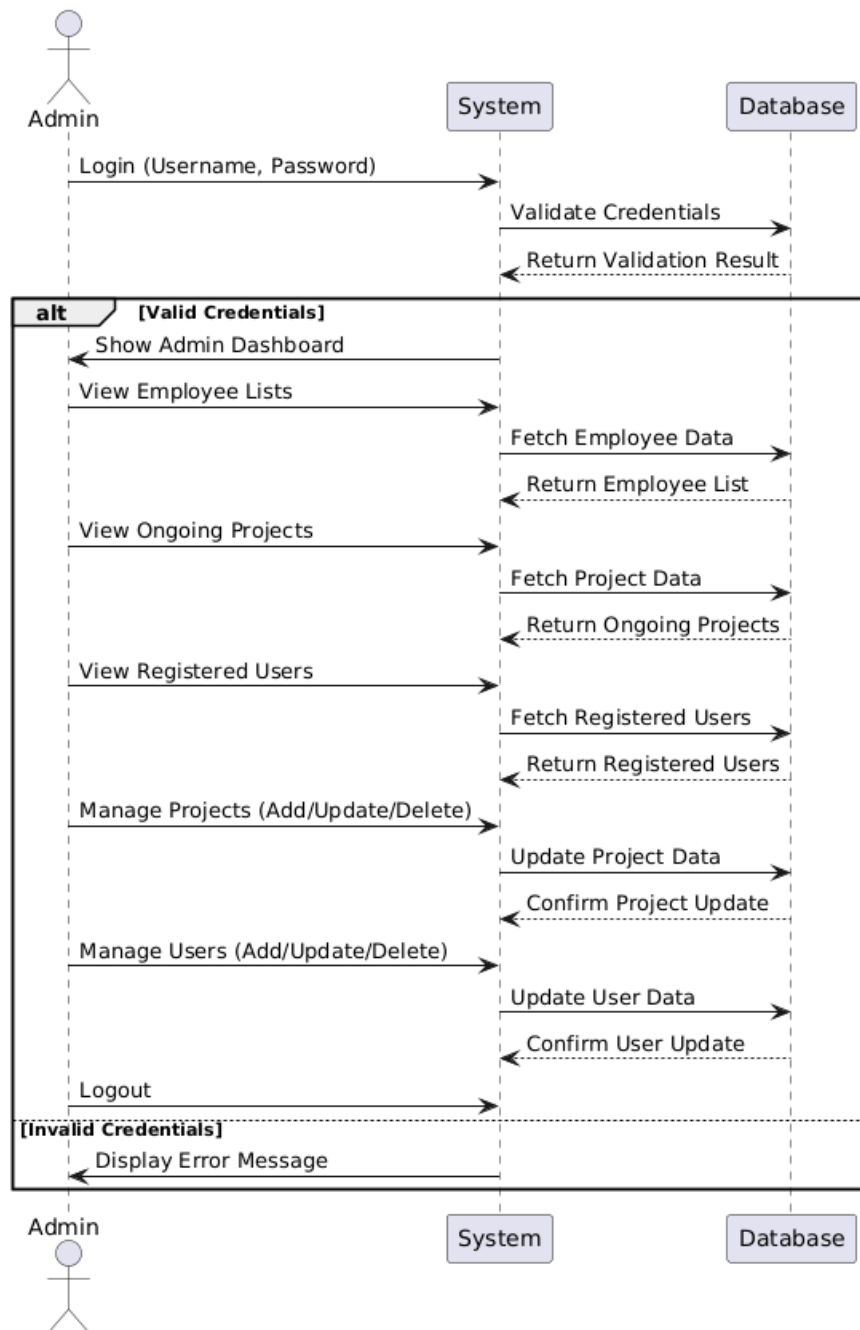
Admin

System

Database

Login (Username, Password)

Validate Credentials

Return Validation Result

alt

[Valid Credentials]

Show Admin Dashboard

View Employee Lists

Fetch Employee Data

Return Employee List

View Ongoing Projects

Fetch Project Data

Return Ongoing Projects

View Registered Users

Fetch Registered Users

Return Registered Users

Manage Projects (Add/Update/Delete)

Update Project Data

Confirm Project Update

Manage Users (Add/Update/Delete)

Update User Data

Confirm User Update

Logout

[Invalid Credentials]

Display Error Message

Admin

System

Database